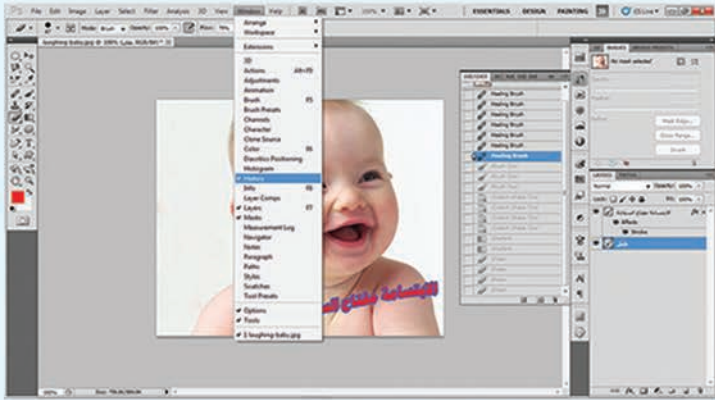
File Edit Image Layer Select Filter Analysis 3D View Window Help

ESSENTIALS DESIGN PAINTING

Mode: Brush Opacity: 100% Flow: 100%

laughing-baby.jpg @ 100%

Arrange
Workspace

Extensions

3D
Actions
Adjustments
Animation
Brush
Brush Presets
Channels
Character
Clone Source
Color
Elasticity Positioning
Histogram
History
Info
Layer Comps
Layers
Masks
Measurement Log
Navigator
Notes
Paragraph
Paths
Styles
Swatches
Tool Presets

Options
Tools

1 laughing-baby.jpg

HISTORY
Healing Brush
Healing Brush
Healing Brush
Healing Brush
Healing Brush
Healing Brush
Healing Brush

No mask selected

Mask Edge...
Color Range...
Invert

LAYERS
Normal
Effects
Stroke

100%